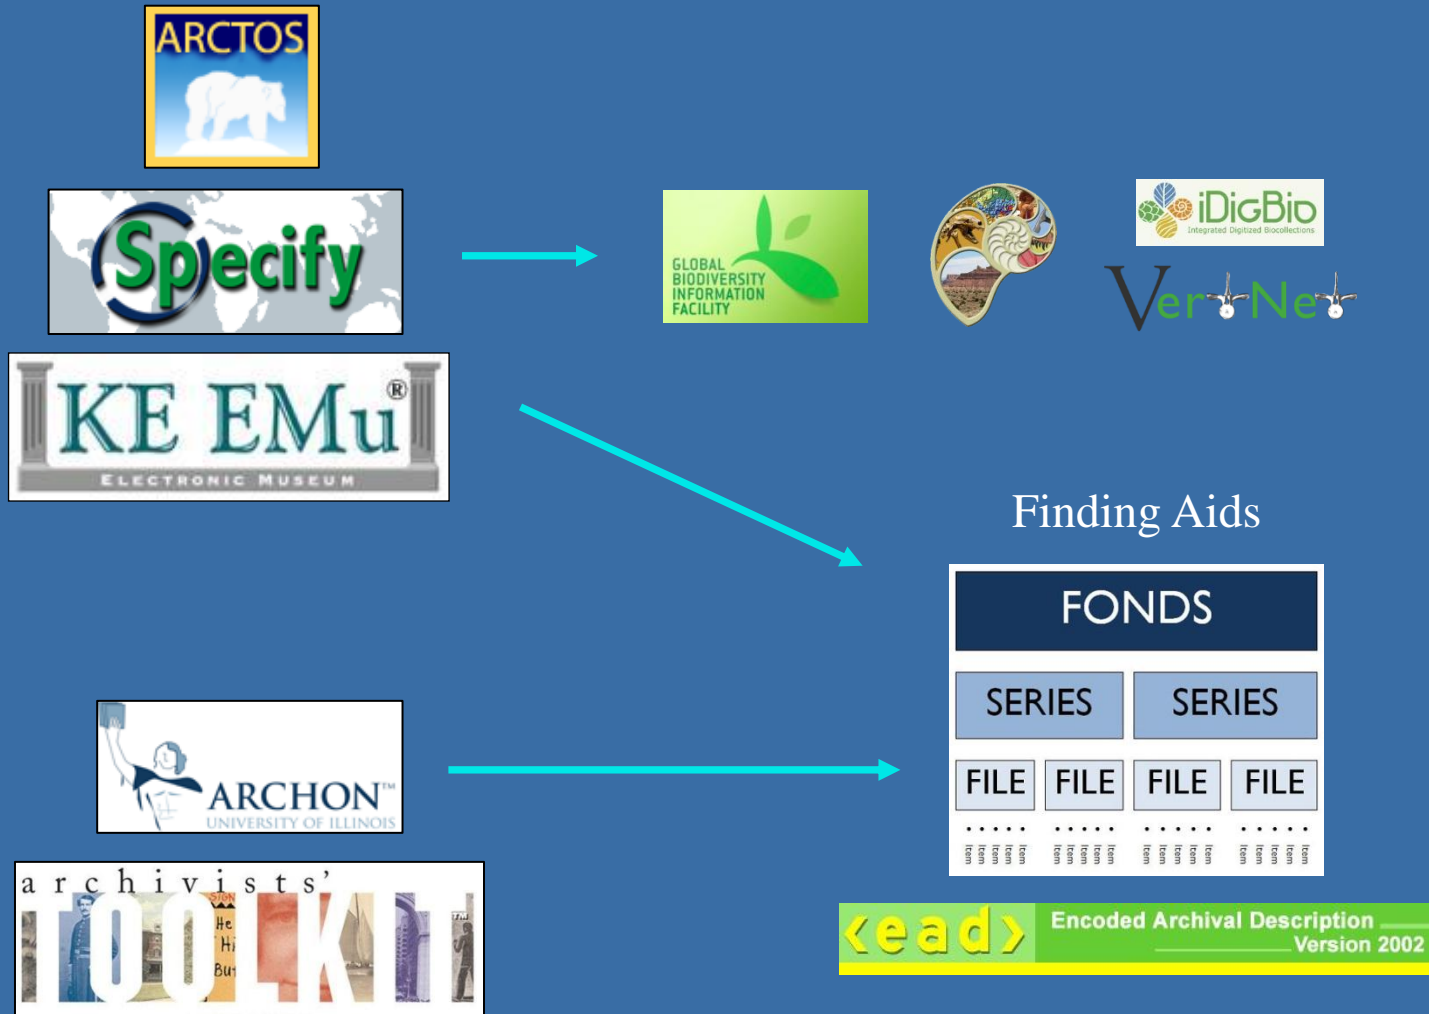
ARCTOS

Specify

KE EMu®
ELECTRONIC MUSEUM

GLOBAL BIODIVERSITY INFORMATION FACILITY

iDigBio
Integrated Digitized Biocollections

VertNet

Finding Aids

FONDS

| SERIES | SERIES |
|---|---|

| FILE | FILE | FILE | FILE |
|---|---|---|---|
| Item Item Item Item Item | Item Item Item Item Item | Item Item Item Item Item | Item Item Item Item Item |

ARCHON™
UNIVERSITY OF ILLINOIS

archivists'
TOOLKIT

<ead> Encoded Archival Description
Version 2002